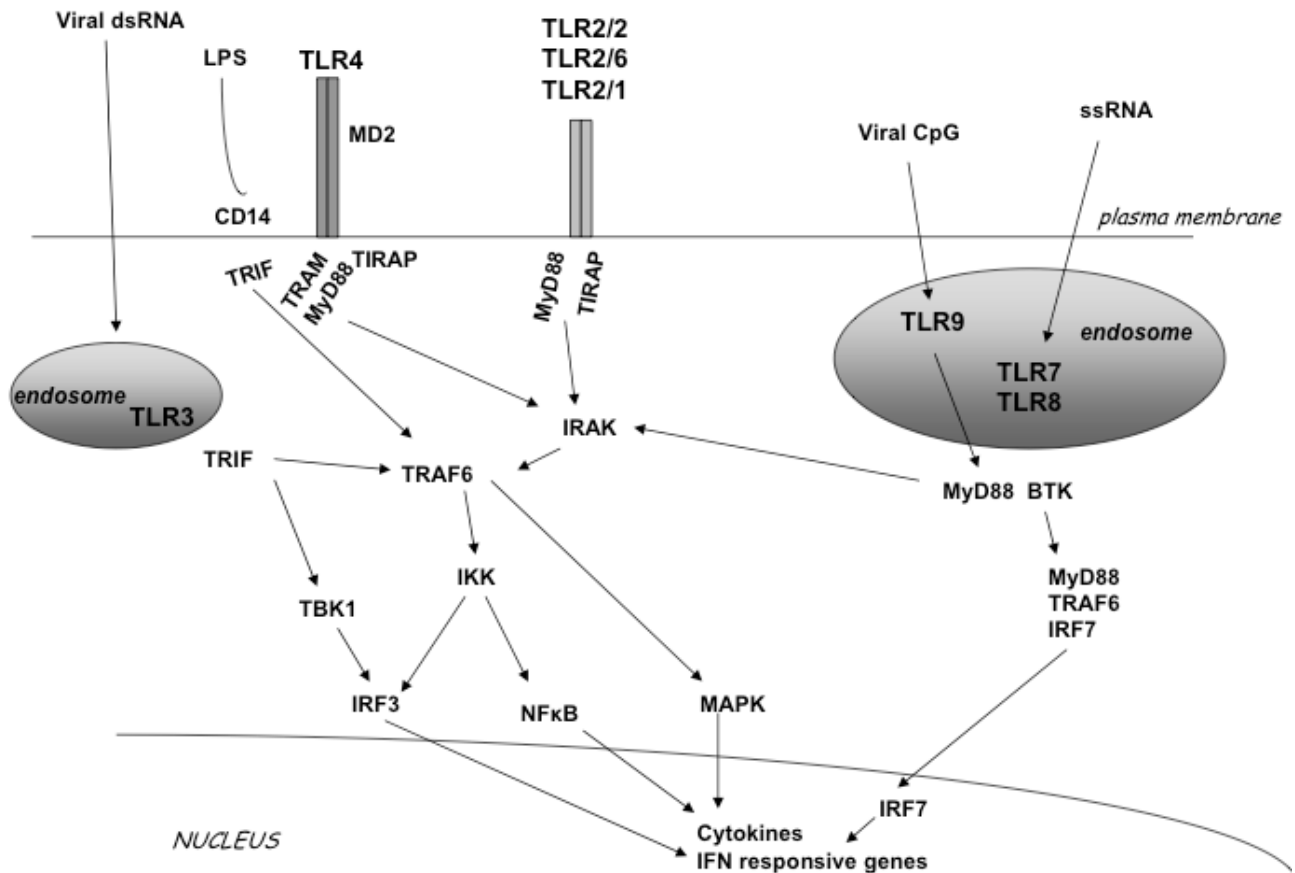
Viral dsRNA

LPS

TLR4

MD2

CD14

TLR2/2
TLR2/6
TLR2/1

Viral CpG

ssRNA

plasma membrane

TRIF

TRAM
MyD88

TIRAP

MyD88

TIRAP

TLR9

endosome

TLR7
TLR8

endosome
TLR3

IRAK

TRIF

TRAF6

MyD88 BTK

IKK

TBK1

MyD88
TRAF6
IRF7

IRF3

NFκB

MAPK

IRF7

NUCLEUS

Cytokines
IFN responsive genes